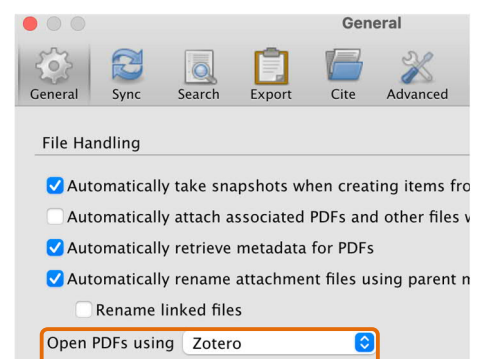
General

General Sync Search Export Cite Advanced

File Handling

Automatically take snapshots when creating items fro

Automatically attach associated PDFs and other files w

Automatically retrieve metadata for PDFs

Automatically rename attachment files using parent m

Rename linked files

Open PDFs using Zotero